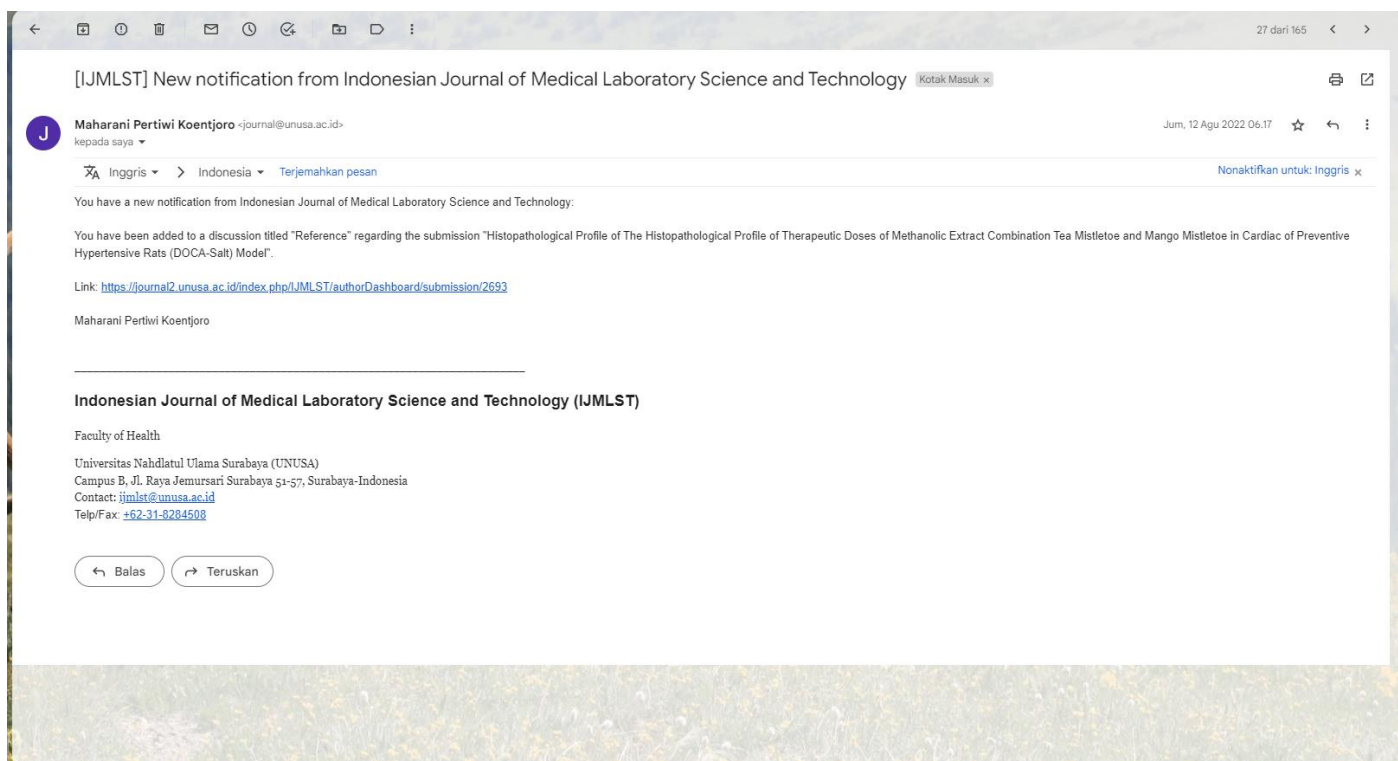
27 dari 165

[IJMLST] New notification from Indonesian Journal of Medical Laboratory Science and Technology Kotak Masuk ×

J

Maharani Pertiwi Koentjoro <journal@unusa.ac.id>
kepada saya

Jum, 12 Agu 2022 06.17

Inggris > Indonesia Terjemahkan pesan

Nonaktifkan untuk: Inggris ×

You have a new notification from Indonesian Journal of Medical Laboratory Science and Technology:

You have been added to a discussion titled "Reference" regarding the submission "Histopathological Profile of The Histopathological Profile of Therapeutic Doses of Methanolic Extract Combination Tea Mistletoe and Mango Mistletoe in Cardiac of Preventive Hypertensive Rats (DOCA-Salt) Model".

Link: https://journal2.unusa.ac.id/index.php/IJMLST/authorDashboard/submission/2693

Maharani Pertiwi Koentjoro

Indonesian Journal of Medical Laboratory Science and Technology (IJMLST)

Faculty of Health

Universitas Nahdlatul Ulama Surabaya (UNUSA)
Campus B, Jl. Raya Jemursari Surabaya 51-57, Surabaya-Indonesia
Contact: ijmlst@unusa.ac.id
Telp/Fax: +62-31-8284508

Balas Teruskan